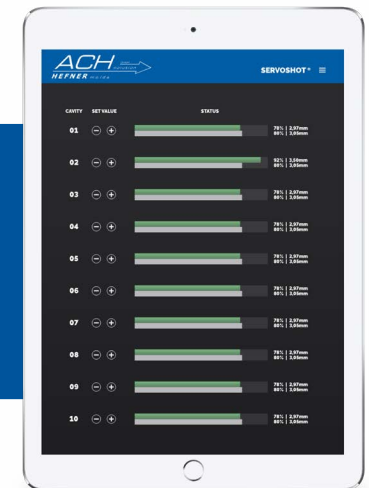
ACH HEFNER

SERVOSHOT ▾ ≡

CAVITY SET VALUE STATUS

01 ⊖ ⊕ 78% | 2,97mm 80% | 3,05mm

02 ⊖ ⊕ 92% | 3,59mm 80% | 3,05mm

03 ⊖ ⊕ 78% | 2,97mm 80% | 3,05mm

04 ⊖ ⊕ 78% | 2,97mm 80% | 3,05mm

05 ⊖ ⊕ 78% | 2,97mm 80% | 3,05mm

06 ⊖ ⊕ 78% | 2,97mm 80% | 3,05mm

07 ⊖ ⊕ 78% | 2,97mm 80% | 3,05mm

08 ⊖ ⊕ 78% | 2,97mm 80% | 3,05mm

09 ⊖ ⊕ 78% | 2,97mm 80% | 3,05mm

10 ⊖ ⊕ 78% | 2,97mm 80% | 3,05mm